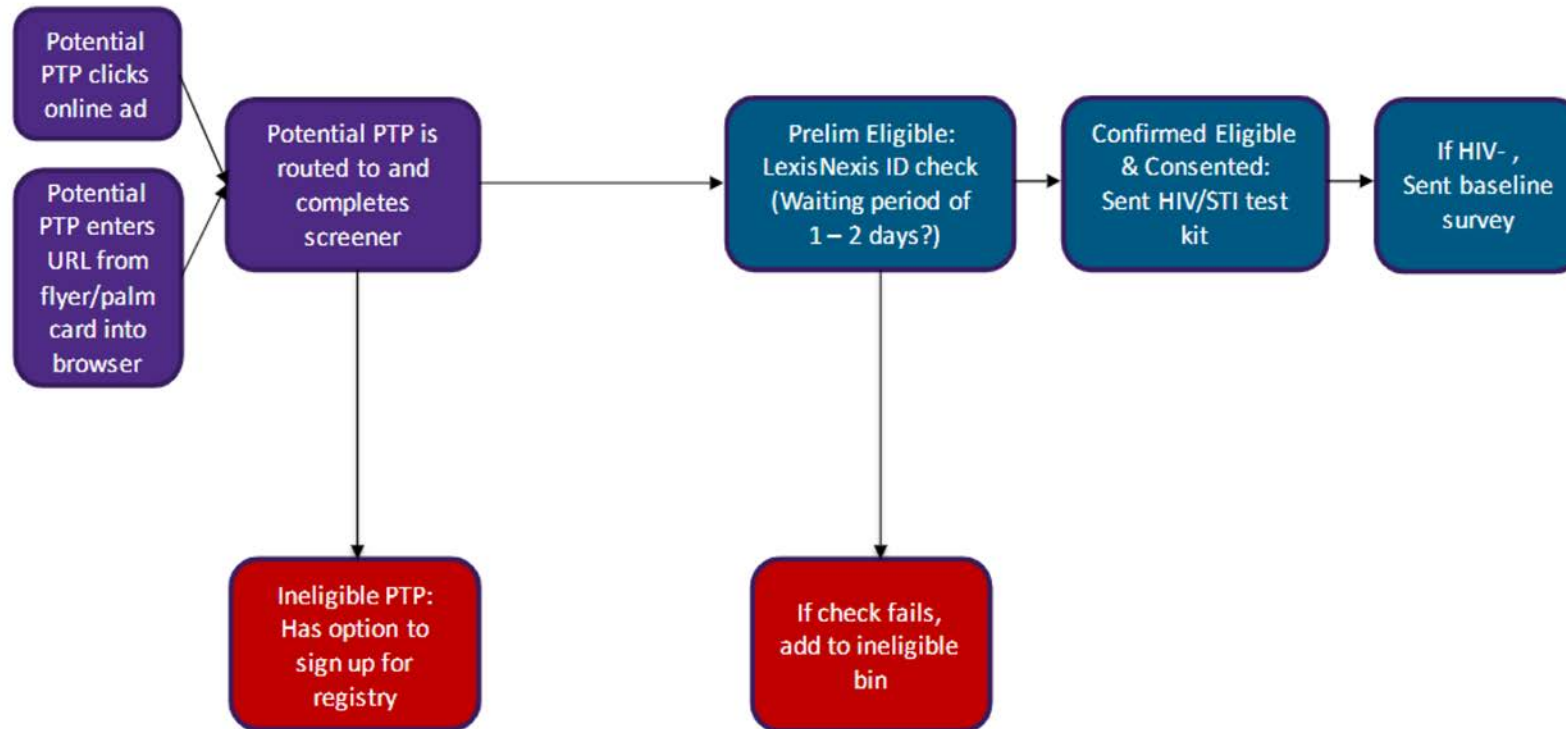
Potential PTP clicks online ad

Potential PTP enters URL from flyer/palm card into browser

Potential PTP is routed to and completes screener

Prelim Eligible: LexisNexis ID check (Waiting period of 1 – 2 days?)

Confirmed Eligible & Consented: Sent HIV/STI test kit

If HIV- , Sent baseline survey

Ineligible PTP: Has option to sign up for registry

If check fails, add to ineligible bin